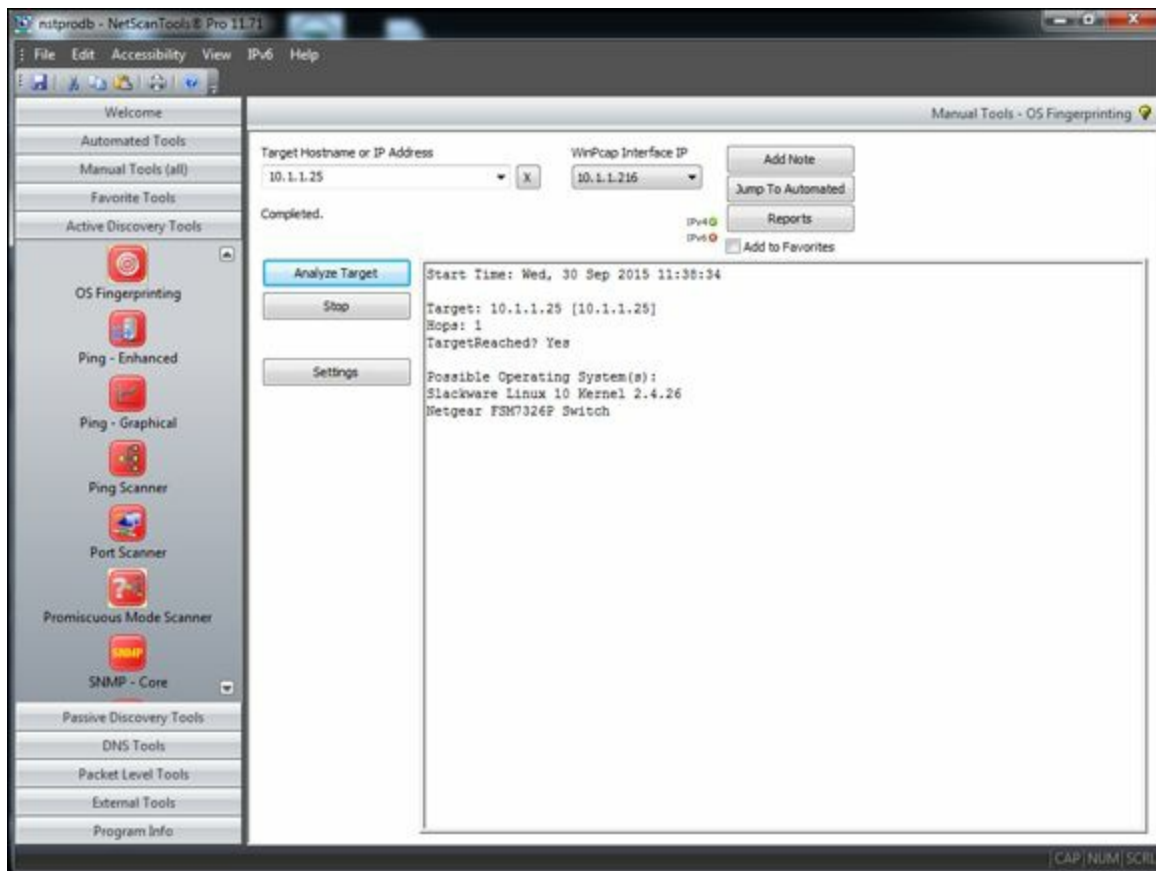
nstprodb - NetScanTools® Pro 11.71

File Edit Accessibility View IPv6 Help

Welcome
Automated Tools
Manual Tools (all)
Favorite Tools
Active Discovery Tools

OS Fingerprinting
Ping - Enhanced
Ping - Graphical
Ping Scanner
Port Scanner
Promiscuous Mode Scanner
SNMP
SNMP - Core

Passive Discovery Tools
DNS Tools
Packet Level Tools
External Tools
Program Info

Manual Tools - OS Fingerprinting

Target Hostname or IP Address
10.1.1.25
X
WinPcap Interface IP
10.1.1.216
Add Note
Jump To Automated
Reports
Completed.
IPv4
IPv6
Add to Favorites

Analyze Target
Stop
Settings

Start Time: Wed, 30 Sep 2015 11:38:34

Target: 10.1.1.25 [10.1.1.25]
Hops: 1
TargetReached? Yes

Possible Operating System(s):
Slackware Linux 10 Kernel 2.4.26
Netgear FSM7326P Switch

CAP NUM SCRL